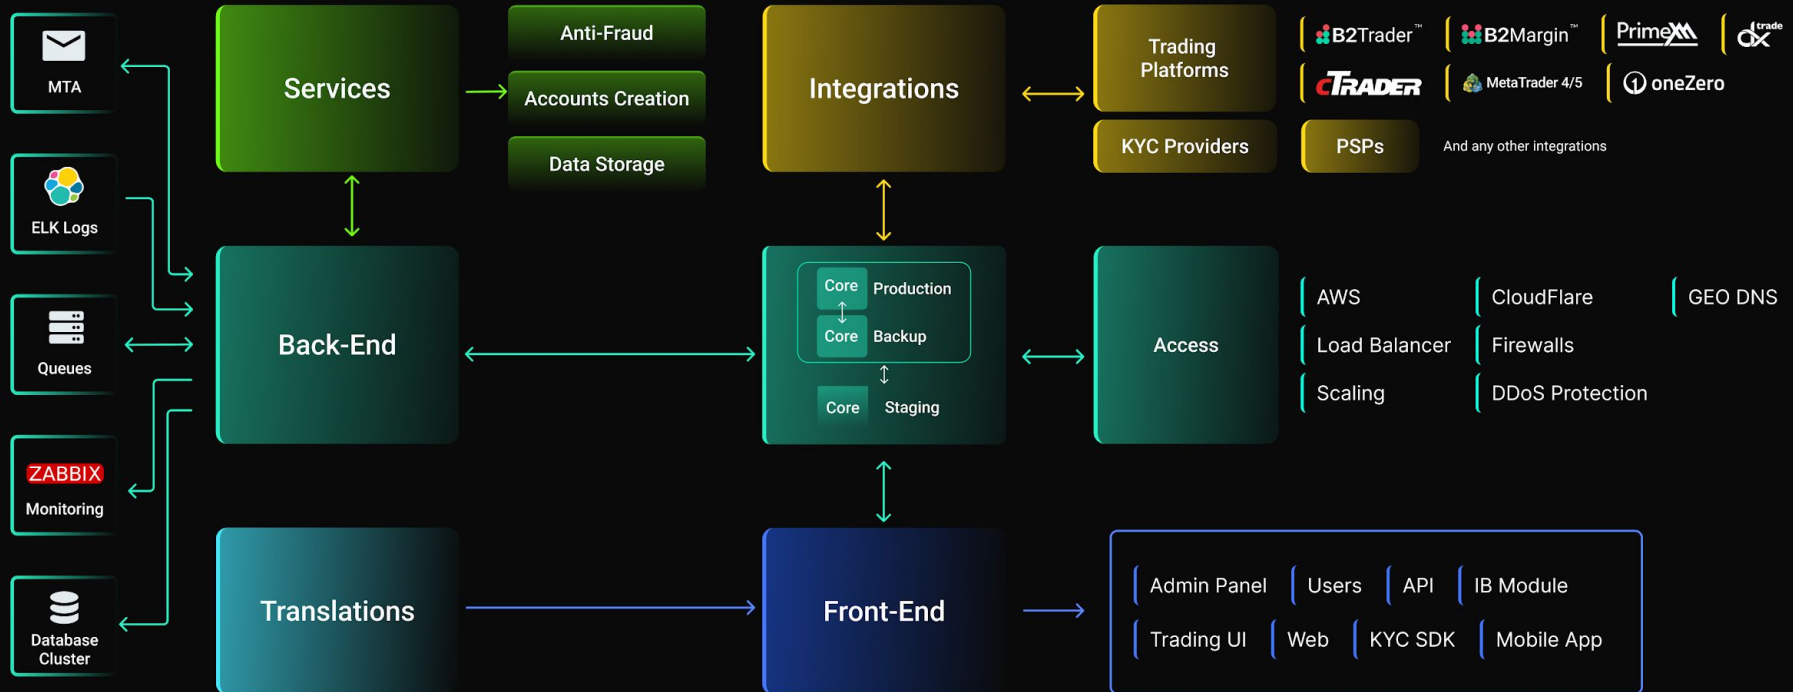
MTA

ELK Logs

Queues

ZABBIX
Monitoring

Database Cluster

Services

Anti-Fraud

Accounts Creation

Data Storage

Integrations

Trading Platforms

KYC Providers

B2Trader™

B2Margin™

PrimeXM

dx trade

cTrader

MetaTrader 4/5

oneZero

PSPs

And any other integrations

Back-End

Core Production

Core Backup

Core Staging

Access

AWS

CloudFlare

GEO DNS

Load Balancer

Firewalls

Scaling

DDoS Protection

Translations

Front-End

Admin Panel

Users

API

IB Module

Trading UI

Web

KYC SDK

Mobile App